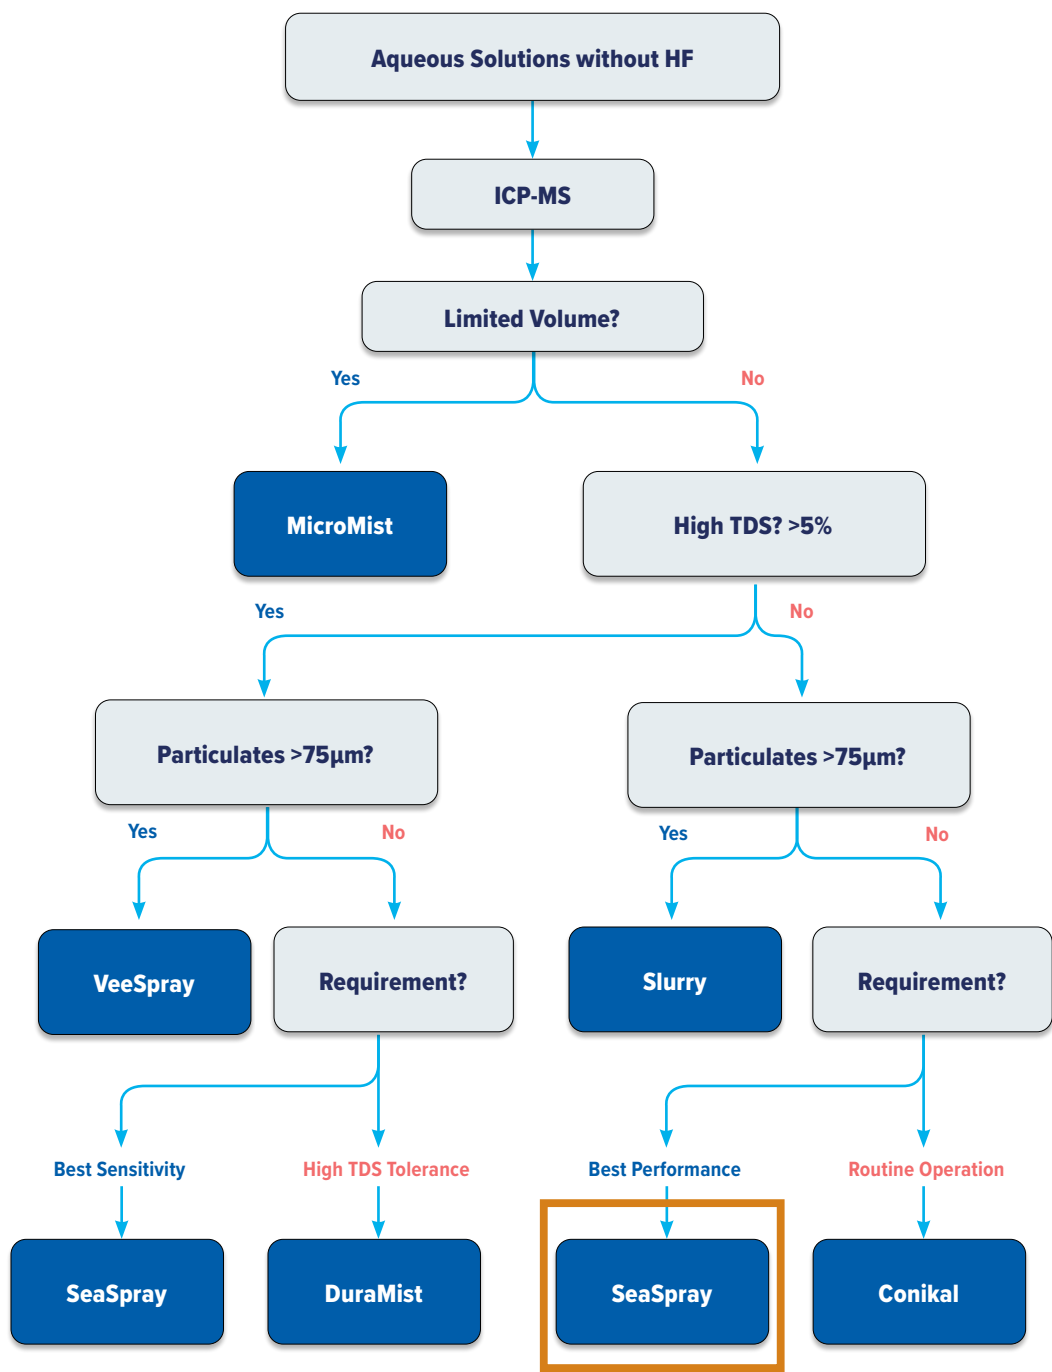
Aqueous Solutions without HF

ICP-MS

Limited Volume?

Yes

No

MicroMist

High TDS? >5%

Yes

No

Particulates >75µm?

Particulates >75µm?

Yes

No

Yes

No

VeeSpray

Requirement?

Slurry

Requirement?

Best Sensitivity

High TDS Tolerance

Best Performance

Routine Operation

SeaSpray

DuraMist

SeaSpray

Conikal